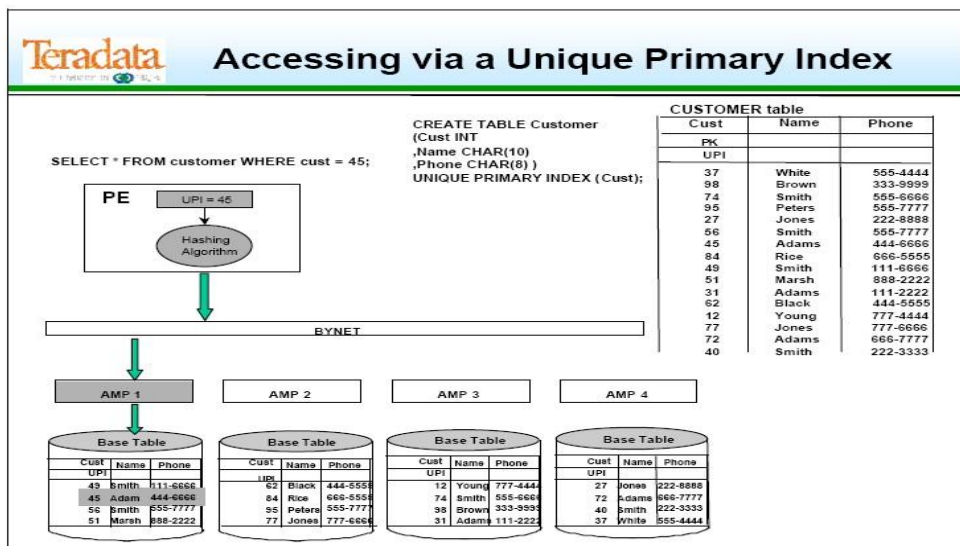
Teradata
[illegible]

Accessing via a Unique Primary Index

SELECT * FROM customer WHERE cust = 45;

CREATE TABLE Customer
(Cust INT
,Name CHAR(10)
,Phone CHAR(8) )
UNIQUE PRIMARY INDEX (Cust);

CUSTOMER table

| Cust | Name | Phone |
|---|---|---|
| PK | | |
| UPI | | |
| 37 | White | 555-4444 |
| 98 | Brown | 333-9999 |
| 74 | Smith | 555-6666 |
| 95 | Peters | 555-7777 |
| 27 | Jones | 222-8888 |
| 56 | Smith | 555-7777 |
| 45 | Adams | 444-6666 |
| 84 | Rice | 666-5555 |
| 49 | Smith | 111-6666 |
| 51 | Marsh | 888-2222 |
| 31 | Adams | 111-2222 |
| 62 | Black | 444-5555 |
| 12 | Young | 777-4444 |
| 77 | Jones | 777-6666 |
| 72 | Adams | 666-7777 |
| 40 | Smith | 222-3333 |

PE

UPI = 45

Hashing Algorithm

BYNET

AMP 1

AMP 2

AMP 3

AMP 4

Base Table

| Cust UPI | Name | Phone |
|---|---|---|
| 49 | Smith | 111-6666 |
| 45 | Adam | 444-6666 |
| 56 | Smith | 555-7777 |
| 51 | Marsh | 888-2222 |

Base Table

| Cust UPI | Name | Phone |
|---|---|---|
| 62 | Black | 444-5555 |
| 84 | Rice | 666-5555 |
| 95 | Peters | 555-7777 |
| 77 | Jones | 777-6666 |

Base Table

| Cust UPI | Name | Phone |
|---|---|---|
| 12 | Young | 777-4444 |
| 74 | Smith | 555-6666 |
| 98 | Brown | 333-9999 |
| 31 | Adams | 111-2222 |

Base Table

| Cust UPI | Name | Phone |
|---|---|---|
| 27 | Jones | 222-8888 |
| 72 | Adams | 666-7777 |
| 40 | Smith | 222-3333 |
| 37 | White | 555-4444 |